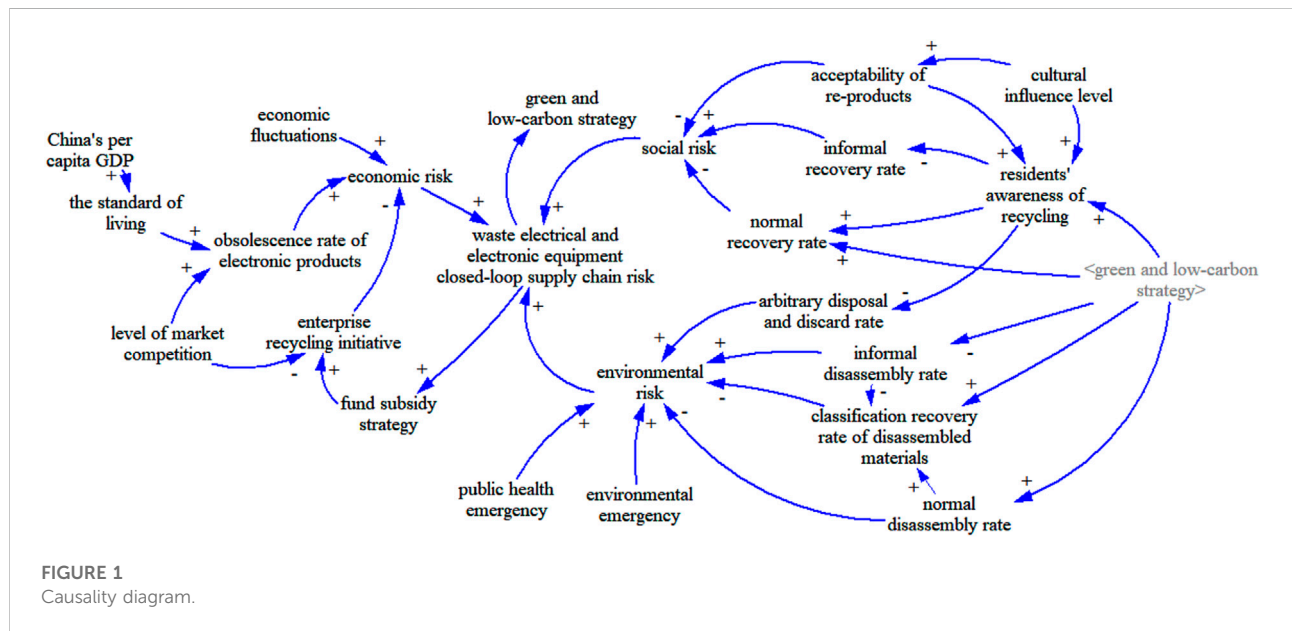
China's per capita GDP

+

the standard of living

+

obsolescence rate of electronic products

+

level of market competition

economic fluctuations

+

economic risk

+

-

enterprise recycling initiative

-

+

fund subsidy strategy

+

green and low-carbon strategy

+

waste electrical and electronic equipment closed-loop supply chain risk

+

+

social risk

-

+

-

acceptability of re-products

+

cultural influence level

informal recovery rate

-

+

residents' awareness of recycling

+

+

normal recovery rate

+

+

<green and low-carbon strategy>

arbitrary disposal and discard rate

-

+

environmental risk

+

-

-

+

informal disassembly rate

-

-

+

classification recovery rate of disassembled materials

+

normal disassembly rate

+

public health emergency

+

environmental emergency

+

FIGURE 1
Causality diagram.